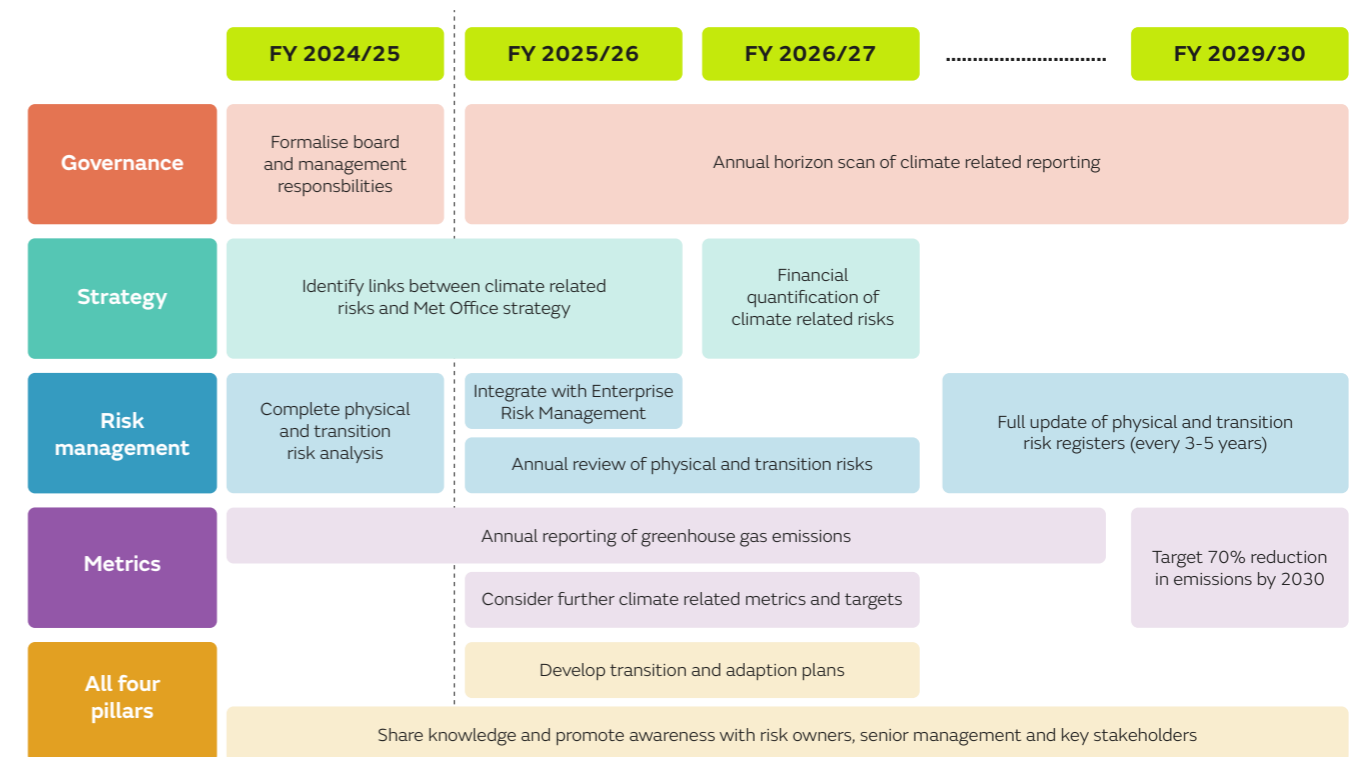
| | FY 2024/25 | FY 2025/26 | FY 2026/27 | ............................ | FY 2029/30 |
|---|---|---|---|---|---|
| Governance | Formalise board and management responsbilities | Annual horizon scan of climate related reporting | | | |
| Strategy | Identify links between climate related risks and Met Office strategy | | Financial quantification of climate related risks | | |
| Risk management | Complete physical and transition risk analysis | Integrate with Enterprise Risk Management | | Full update of physical and transition risk registers (every 3-5 years) | |
| | | Annual review of physical and transition risks | | | |
| Metrics | Annual reporting of greenhouse gas emissions | | | | Target 70% reduction in emissions by 2030 |
| | | Consider further climate related metrics and targets | | | |
| All four pillars | | Develop transition and adaption plans | | | |
| | Share knowledge and promote awareness with risk owners, senior management and key stakeholders | | | | |